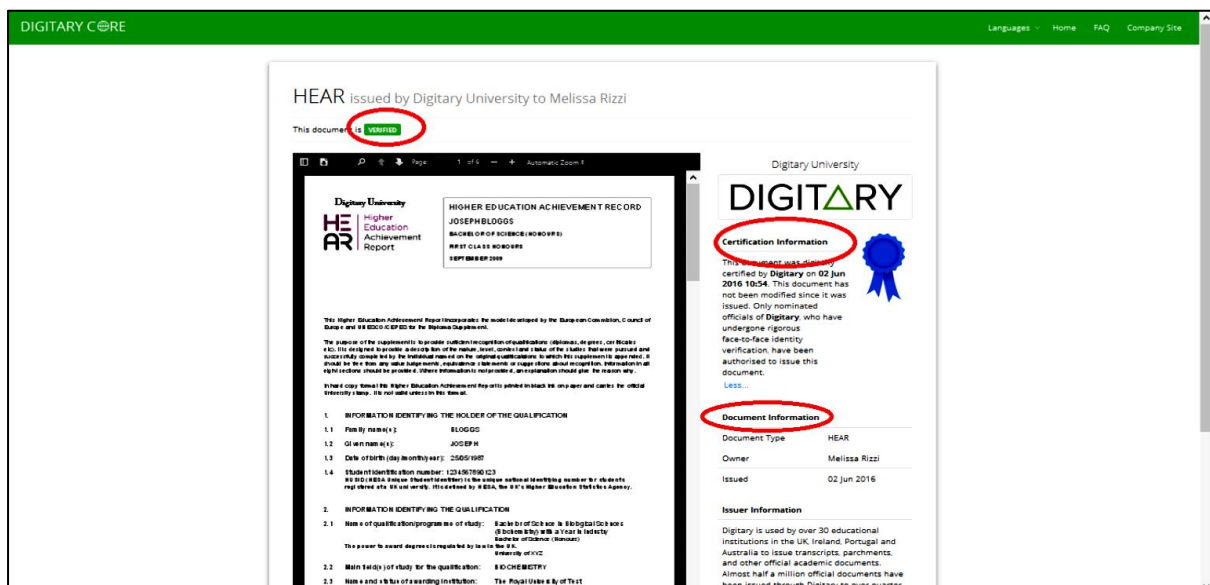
DIGITARY CORE

Languages Home FAQ Company Site

HEAR issued by Digitary University to Melissa Rizzi

This document is VERIFIED

Page 1 of 6 — + Automatic Zoom

Digitary University

HE AR Higher Education Achievement Report

HIGHER EDUCATION ACHIEVEMENT RECORD
JOSEPH BLOGGS
BACHELOR OF SCIENCE (HONOURS)
FIRST CLASS HONOURS
SEPTEMBER 2009

This Higher Education Achievement Report incorporates the model developed by the European Commission, Council of Europe and UNESCO/CEPES for the Diploma Supplement.

The purpose of the supplement is to provide sufficient recognition of qualifications (diplomas, degrees, certificates etc). It is designed to provide a description of the nature, level, context and status of the studies that were pursued and successfully completed by the individual named on the original qualifications to which this supplement is appended. It should be free from any value judgements, equivalence statements or suggestions about recognition. Information in all eight sections should be provided. Where information is not provided, an explanation should give the reason why.

In hard copy format this Higher Education Achievement Report is printed in black ink on paper and carries the official University stamp. It is not valid unless in this format.

1. INFORMATION IDENTIFYING THE HOLDER OF THE QUALIFICATION
1.1 Family name(s): BLOGGS
1.2 Given name(s): JOSEPH
1.3 Date of birth (day/month/year): 25/05/1987
1.4 Student identification number: 1234567890123
HUSID (HESA Unique Student Identifier) is the unique national identifying number for students registered at a UK university. It is defined by HESA, the UK's Higher Education Statistics Agency.

2. INFORMATION IDENTIFYING THE QUALIFICATION
2.1 Name of qualification/programme of study: Bachelor of Science in Biological Sciences (Biochemistry) with a Year in Industry
Bachelor of Science (Honours)
The power to award degrees is regulated by law in the UK.
University of XYZ
2.2 Main field(s) of study for the qualification: BIOCHEMISTRY
2.3 Name and status of awarding institution: The Royal University of Test

Digitary University

DIGITARY

Certification Information

This document was digitally certified by Digitary on 02 Jun 2016 10:54. This document has not been modified since it was issued. Only nominated officials of Digitary, who have undergone rigorous face-to-face identity verification, have been authorised to issue this document.
Less...

Document Information

| Document Type | HEAR |
|---|---|
| Owner | Melissa Rizzi |
| Issued | 02 Jun 2016 |

Issuer Information

Digitary is used by over 30 educational institutions in the UK, Ireland, Portugal and Australia to issue transcripts, parchments, and other official academic documents. Almost half a million official documents have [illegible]